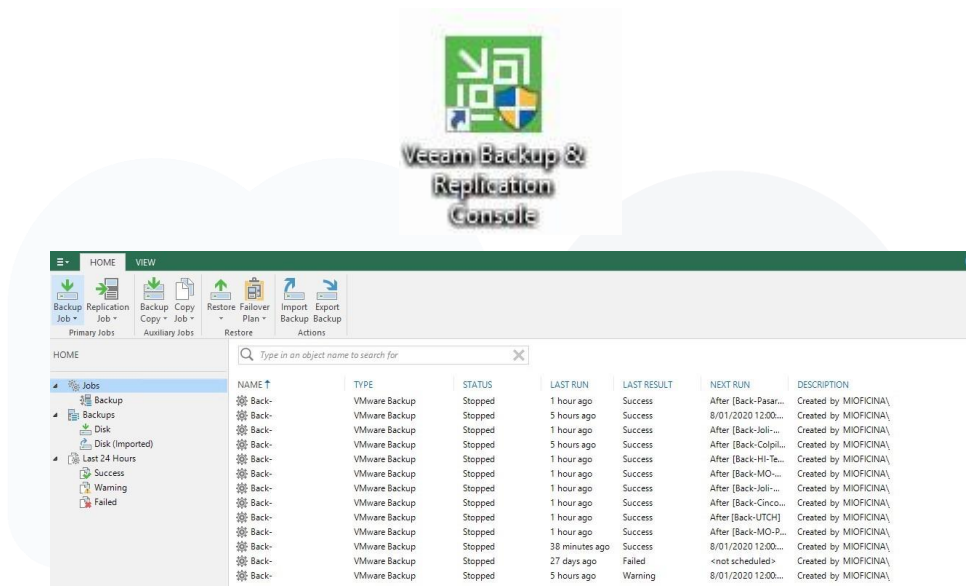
Veeam Backup & Replication Console

HOME VIEW

Backup Job
Replication Job
Primary Jobs
Backup Copy
Copy Job
Auxiliary Jobs
Restore
Failover Plan
Restore
Import Backup
Export Backup
Actions

HOME

Type in an object name to search for

Jobs
Backup
Backups
Disk
Disk (Imported)
Last 24 Hours
Success
Warning
Failed

| NAME ↑ | TYPE | STATUS | LAST RUN | LAST RESULT | NEXT RUN | DESCRIPTION |
|---|---|---|---|---|---|---|
| Back- | VMware Backup | Stopped | 1 hour ago | Success | After [Back-Pasar... | Created by MIOFICINA\ |
| Back- | VMware Backup | Stopped | 5 hours ago | Success | 8/01/2020 12:00... | Created by MIOFICINA\ |
| Back- | VMware Backup | Stopped | 1 hour ago | Success | After [Back-Joli-... | Created by MIOFICINA\ |
| Back- | VMware Backup | Stopped | 5 hours ago | Success | After [Back-Colpil... | Created by MIOFICINA\ |
| Back- | VMware Backup | Stopped | 1 hour ago | Success | After [Back-HI-Te... | Created by MIOFICINA\ |
| Back- | VMware Backup | Stopped | 1 hour ago | Success | After [Back-MO-... | Created by MIOFICINA\ |
| Back- | VMware Backup | Stopped | 1 hour ago | Success | After [Back-Joli-... | Created by MIOFICINA\ |
| Back- | VMware Backup | Stopped | 1 hour ago | Success | After [Back-Cinco... | Created by MIOFICINA\ |
| Back- | VMware Backup | Stopped | 1 hour ago | Success | After [Back-UTCH] | Created by MIOFICINA\ |
| Back- | VMware Backup | Stopped | 1 hour ago | Success | After [Back-MO-P... | Created by MIOFICINA\ |
| Back- | VMware Backup | Stopped | 38 minutes ago | Success | 8/01/2020 12:00... | Created by MIOFICINA\ |
| Back- | VMware Backup | Stopped | 27 days ago | Failed | <not scheduled> | Created by MIOFICINA\ |
| Back- | VMware Backup | Stopped | 5 hours ago | Warning | 8/01/2020 12:00... | Created by MIOFICINA\ |